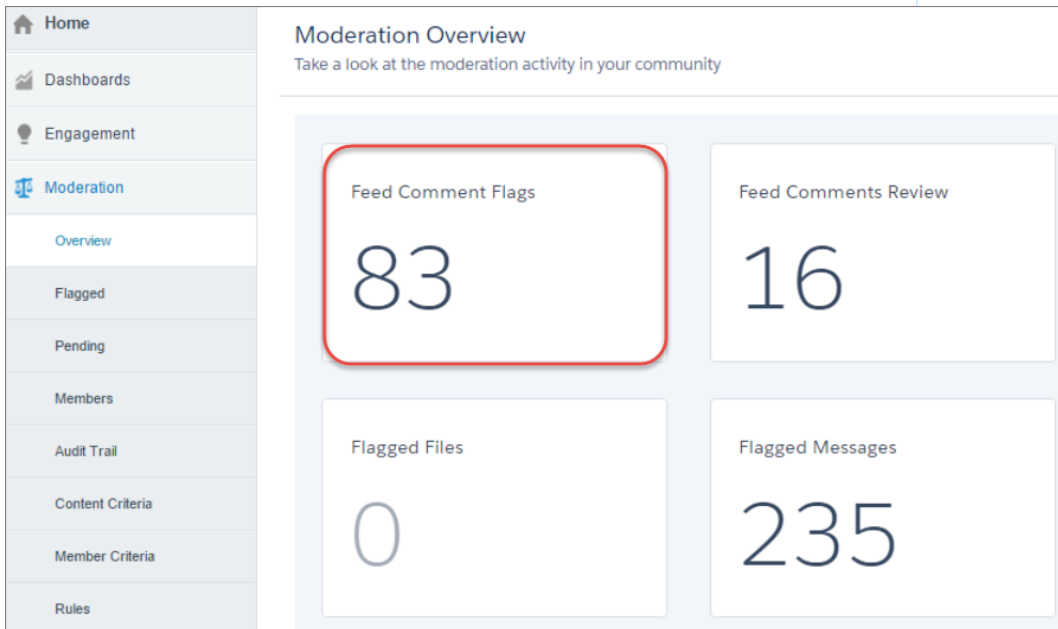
Home
Dashboards
Engagement
Moderation
Overview
Flagged
Pending
Members
Audit Trail
Content Criteria
Member Criteria
Rules

Moderation Overview
Take a look at the moderation activity in your community

Feed Comment Flags
83

Feed Comments Review
16

Flagged Files
0

Flagged Messages
235